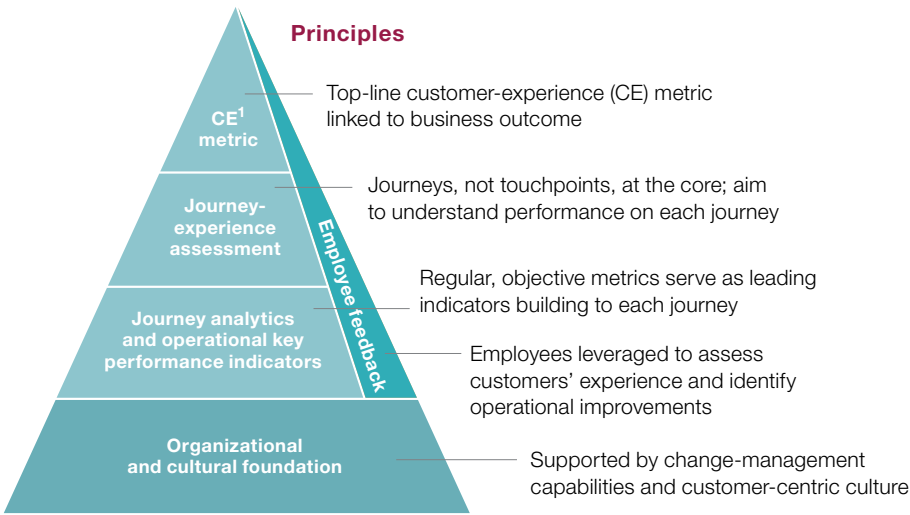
Principles

CE$^1$ metric

Top-line customer-experience (CE) metric linked to business outcome

Journey-experience assessment

Journeys, not touchpoints, at the core; aim to understand performance on each journey

Employee feedback

Journey analytics and operational key performance indicators

Regular, objective metrics serve as leading indicators building to each journey

Employees leveraged to assess customers' experience and identify operational improvements

Organizational and cultural foundation

Supported by change-management capabilities and customer-centric culture